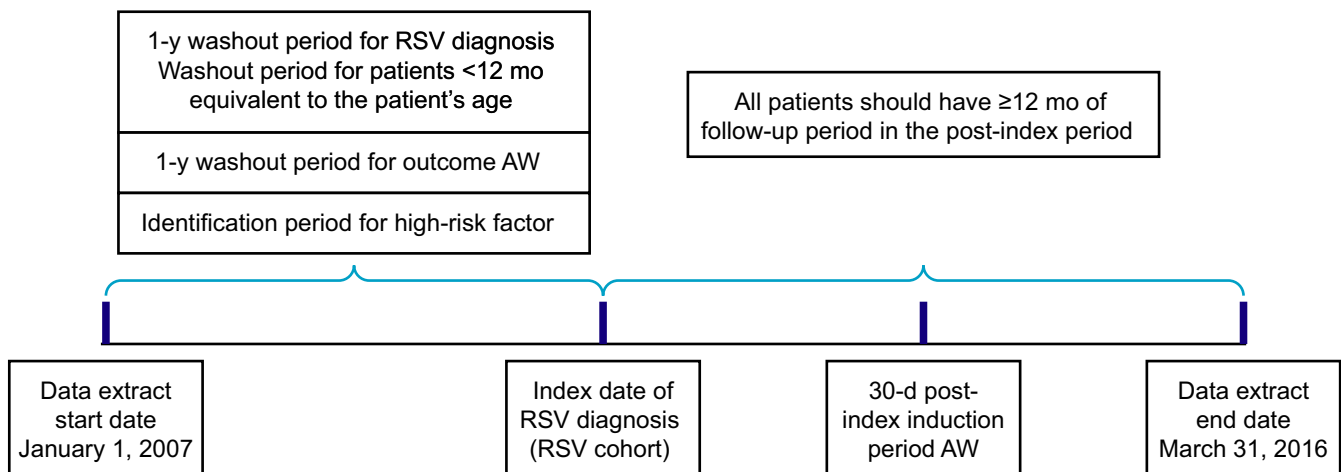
1-y washout period for RSV diagnosis
Washout period for patients <12 mo equivalent to the patient’s age

1-y washout period for outcome AW

Identification period for high-risk factor

All patients should have ≥12 mo of follow-up period in the post-index period

Data extract start date January 1, 2007

Index date of RSV diagnosis (RSV cohort)

30-d post-index induction period AW

Data extract end date March 31, 2016